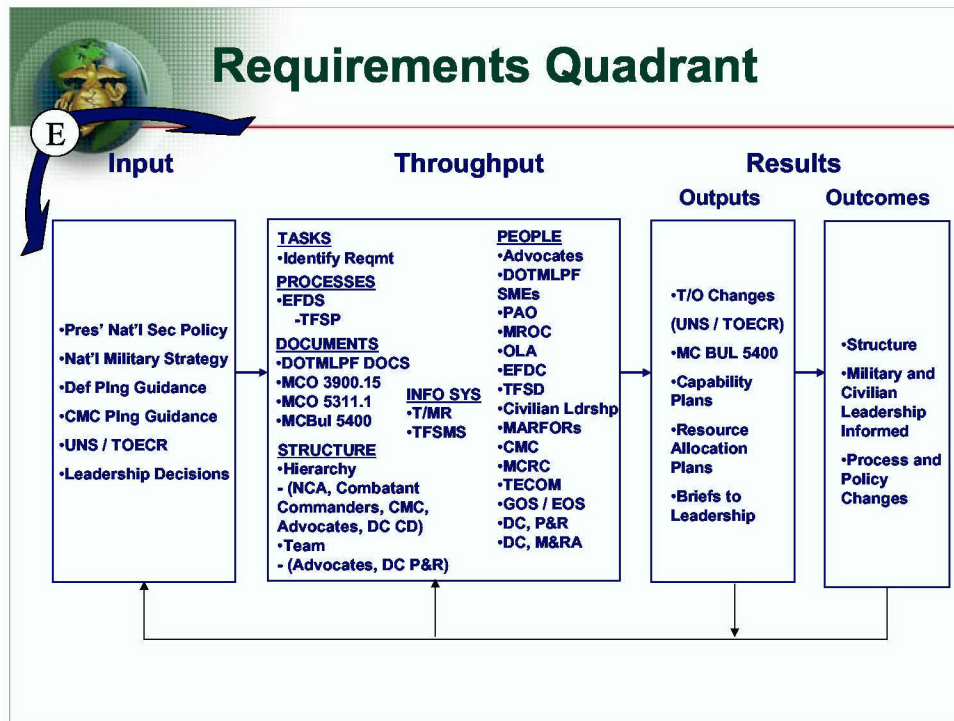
E

Requirements Quadrant

Input

•Pres' Nat'l Sec Policy
•Nat'l Military Strategy
•Def Plng Guidance
•CMC Plng Guidance
•UNS / TOECR
•Leadership Decisions

Throughput

TASKS
•Identify Reqmt
PROCESSES
•EFDS
-TFSP
DOCUMENTS
•DOTMLPF DOCS
•MCO 3900.15
•MCO 5311.1
•MCBul 5400
INFO SYS
•T/MR
•TFSMS
STRUCTURE
•Hierarchy
- (NCA, Combatant Commanders, CMC, Advocates, DC CD)
•Team
- (Advocates, DC P&R)

PEOPLE
•Advocates
•DOTMLPF SMEs
•PAO
•MROC
•OLA
•EFDC
•TFSD
•Civilian Ldrshp
•MARFORs
•CMC
•MCRC
•TECOM
•GOS / EOS
•DC, P&R
•DC, M&RA

Results

Outputs

•T/O Changes (UNS / TOECR)
•MC BUL 5400
•Capability Plans
•Resource Allocation Plans
•Briefs to Leadership

Outcomes

•Structure
•Military and Civilian Leadership Informed
•Process and Policy Changes